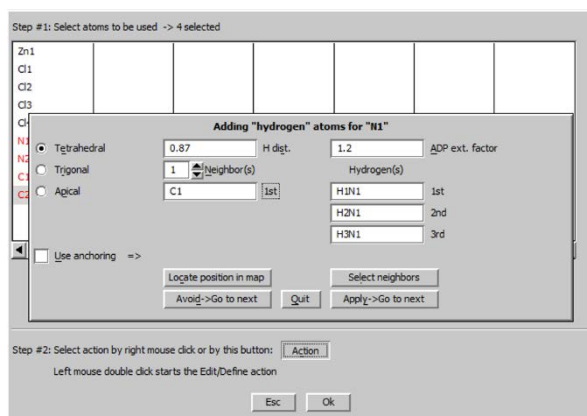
Step #1: Select atoms to be used -> 4 selected

Zn1
Cl1
Cl2
Cl3
Cl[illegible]
N1
N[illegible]
C1
C2

Adding "hydrogen" atoms for "N1"

Tetrahedral
0.87
H dist.
1.2
ADP ext. factor

Trigonal
1
Neighbor(s)
Hydrogen(s)

Apical
C1
1st
H1N1
1st

H2N1
2nd

H3N1
3rd

Use anchoring =>

Locate position in map
Select neighbors

Avoid->Go to next
Quit
Apply->Go to next

Step #2: Select action by right mouse click or by this button: Action

Left mouse double click starts the Edit/Define action

Esc
Ok